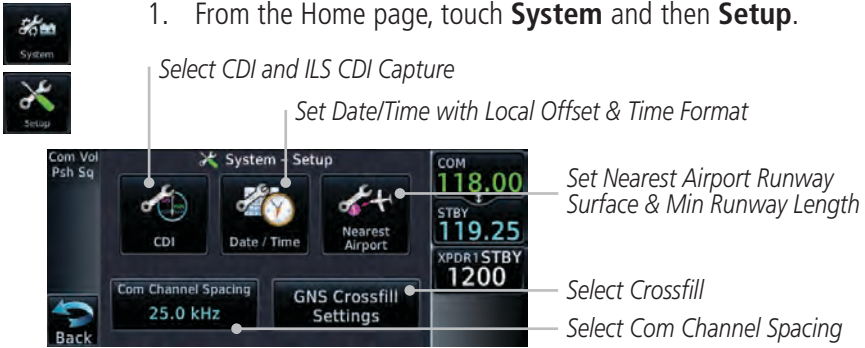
System

Setup

1. From the Home page, touch **System** and then **Setup**.

Select CDI and ILS CDI Capture

Set Date/Time with Local Offset & Time Format

Com Vol Psh Sq

System - Setup

CDI

Date / Time

Nearest Airport

Com Channel Spacing

25.0 kHz

GNS Crossfill Settings

Back

COM

118.00

STBY

119.25

XPDR1 STBY

1200

Set Nearest Airport Runway Surface & Min Runway Length

Select Crossfill

Select Com Channel Spacing